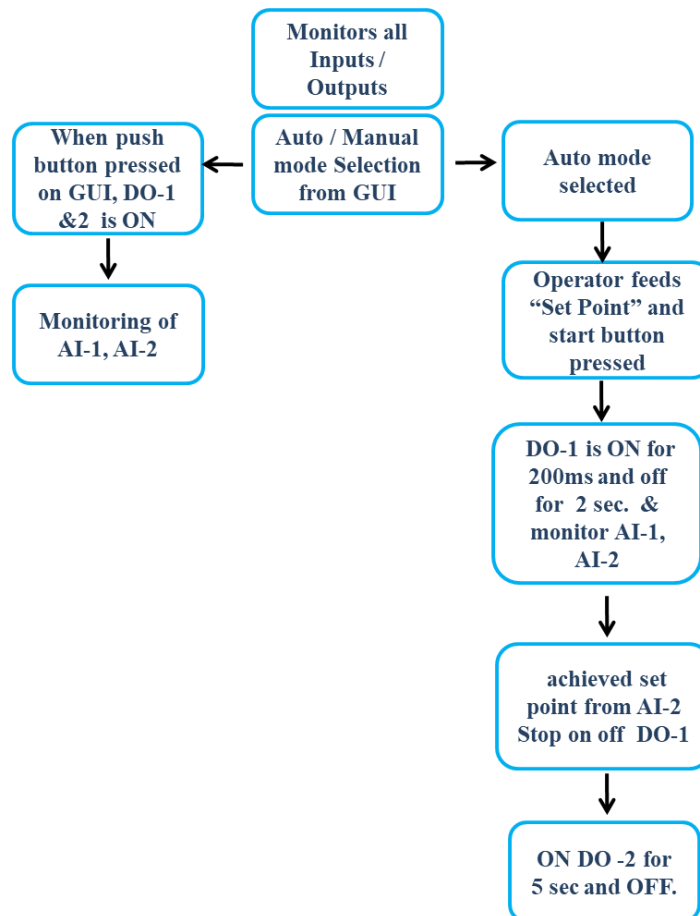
Monitors all Inputs / Outputs

Auto / Manual mode Selection from GUI

When push button pressed on GUI, DO-1 &2 is ON

Monitoring of AI-1, AI-2

Auto mode selected

Operator feeds "Set Point" and start button pressed

DO-1 is ON for 200ms and off for 2 sec. & monitor AI-1, AI-2

achieved set point from AI-2 Stop on off DO-1

ON DO -2 for 5 sec and OFF.